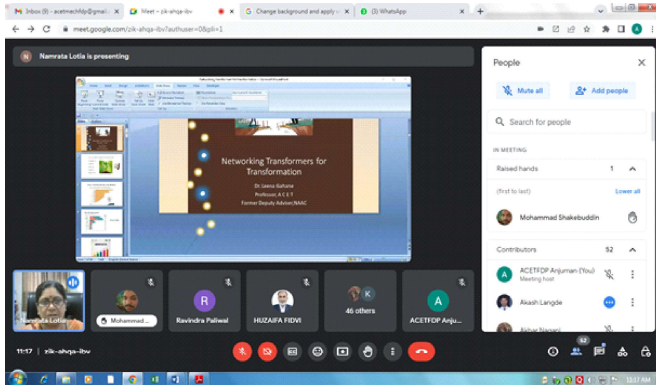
Inbox (8) - acetmechfdp@gmail... | Meet – zik-ahqa-ibv | Change background and apply v... | (3) WhatsApp

meet.google.com/zik-ahqa-ibv?authuser=0&pli=1

Namrata Lotia is presenting

Networking Transformers for Transformation

Dr. Leena Gahane
Professor, A C E T
Former Deputy Advisor, NAAC

Namrata Lotia

Mohammad ...

R
Ravindra Paliwal

HUZAIFA FIDVI

K
46 others

A
ACETFDP Anju...

11:17 | zik-ahqa-ibv

People

Mute all

Add people

Search for people

IN MEETING

Raised hands 1

(first to last) Lower all

Mohammad Shakebuddin

Contributors 52

A
ACETFDP Anjuman (You)
Meeting host

Akash Langde

Akhar Nasani

52

10:17 AM